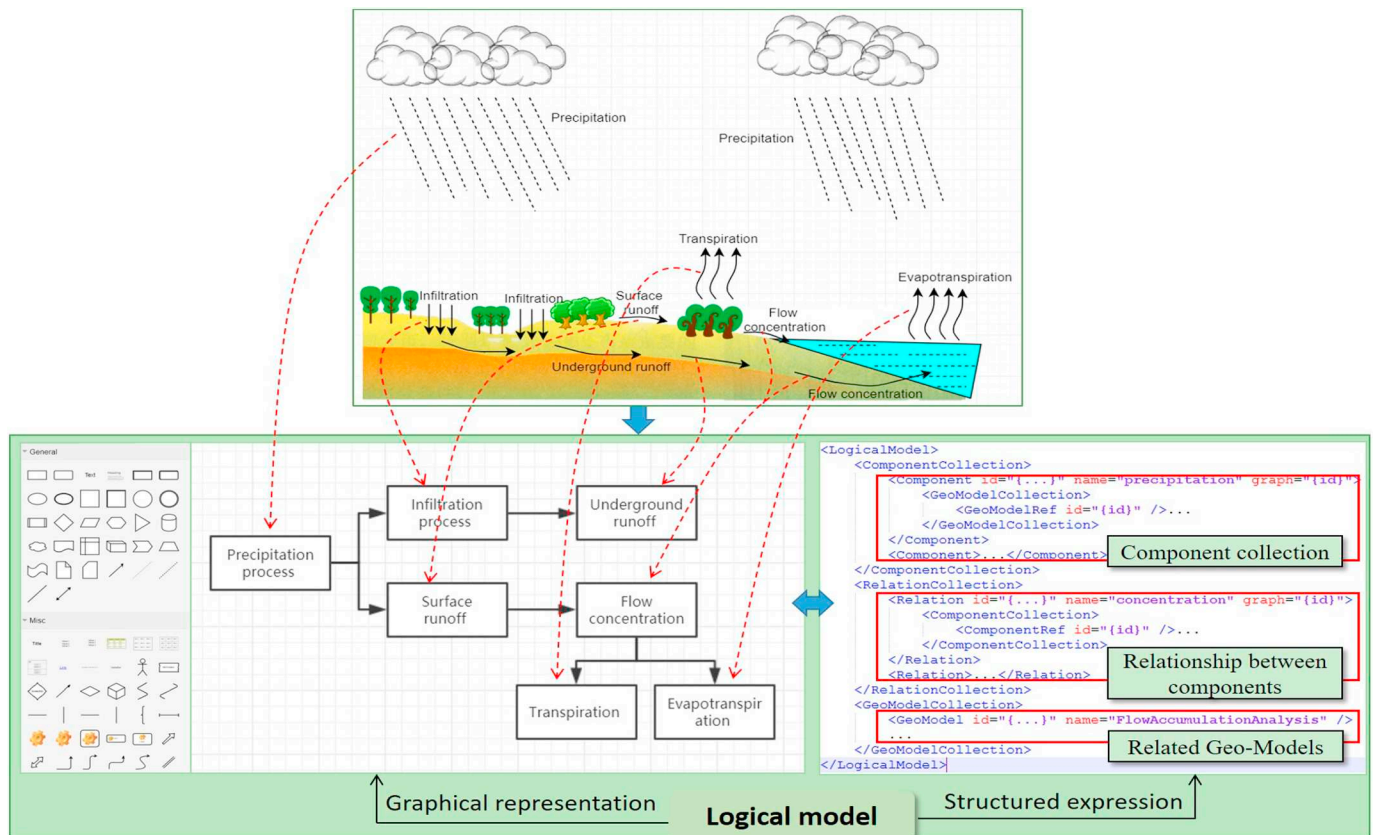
Precipitation

Precipitation

Transpiration

Evapotranspiration

Infiltration

Infiltration

Surface runoff

Flow concentration

Underground runoff

Flow concentration

General

Text

Misc

Title

Precipitation process

Infiltration process

Underground runoff

Surface runoff

Flow concentration

Transpiration

Evapotranspiration

<LogicalModel>
<ComponentCollection>
<Component id="{...}" name="precipitation" graph="{id}">
<GeoModelCollection>
<GeoModelRef id="{id}" />...
</GeoModelCollection>
</Component>
<Component>...</Component>
</ComponentCollection>
<RelationCollection>
<Relation id="{...}" name="concentration" graph="{id}">
<ComponentCollection>
<ComponentRef id="{id}" />...
</ComponentCollection>
</Relation>
<Relation>...</Relation>
</RelationCollection>
<GeoModelCollection>
<GeoModel id="{...}" name="FlowAccumulationAnalysis" />
...
</GeoModelCollection>
</LogicalModel>

Component collection

Relationship between components

Related Geo-Models

Graphical representation

Logical model

Structured expression